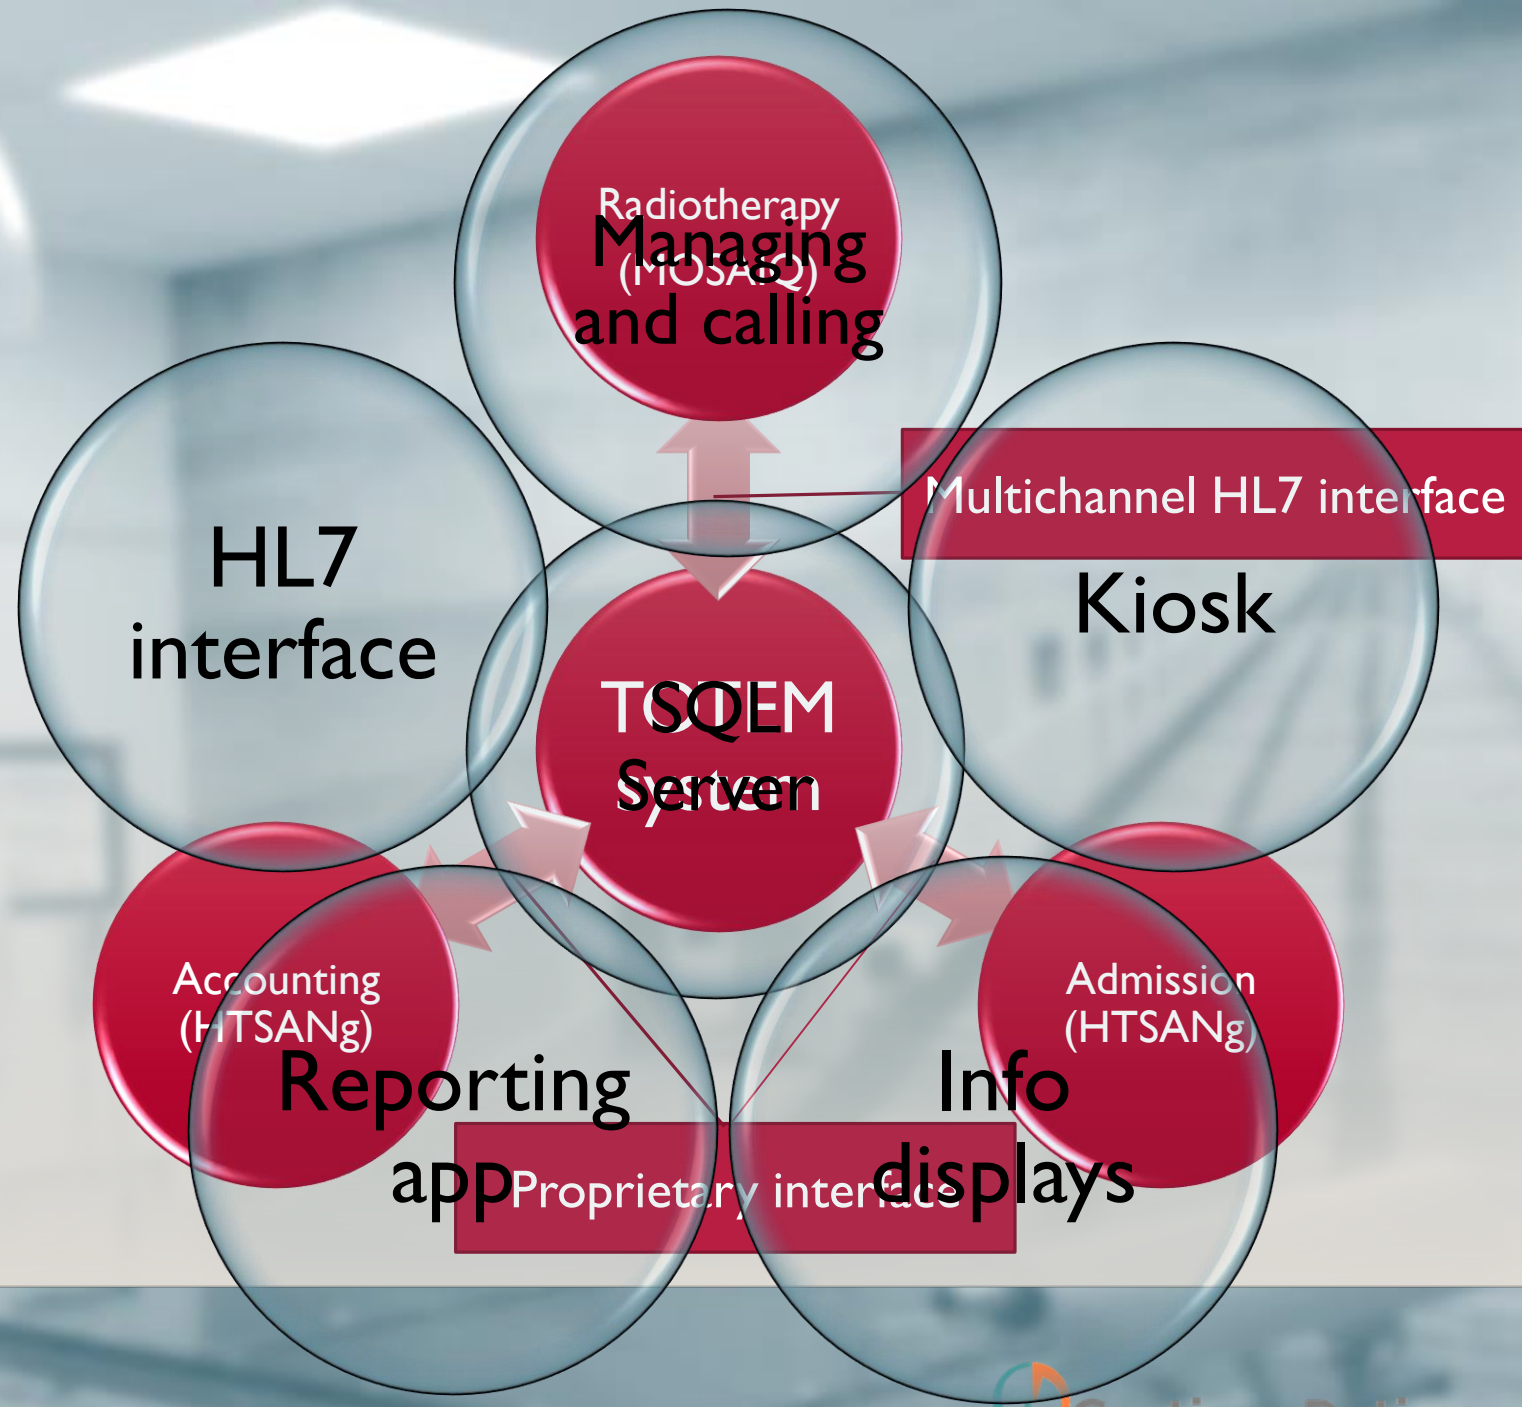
Radiotherapy (MOSAIQ)

Managing and calling

Multichannel HL7 interface

HL7 interface

Kiosk

TSQLEM System

SQL Server

Accounting (HTSANg)

Admission (HTSANg)

Reporting app

Info displays

Proprietary interface